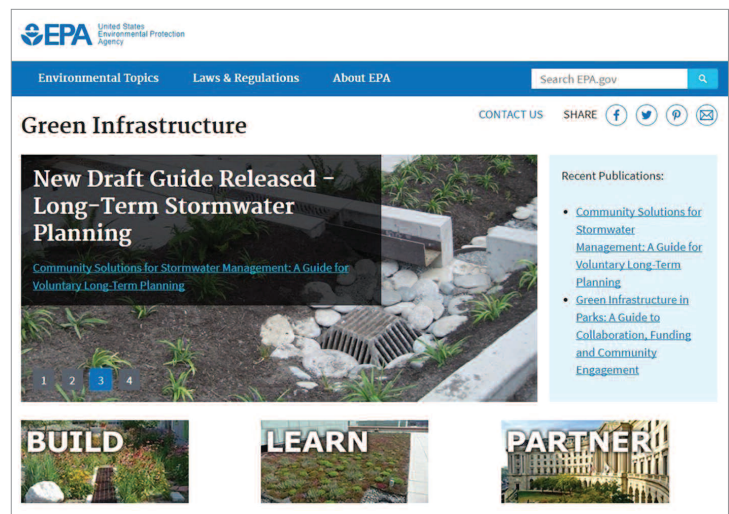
EPA United States Environmental Protection Agency

Environmental Topics Laws & Regulations About EPA Search EPA.gov

Green Infrastructure

CONTACT US SHARE

New Draft Guide Released - Long-Term Stormwater Planning

Community Solutions for Stormwater Management: A Guide for Voluntary Long-Term Planning

1 2 3 4

Recent Publications:

- Community Solutions for Stormwater Management: A Guide for Voluntary Long-Term Planning
- Green Infrastructure in Parks: A Guide to Collaboration, Funding and Community Engagement

BUILD

LEARN

PARTNER